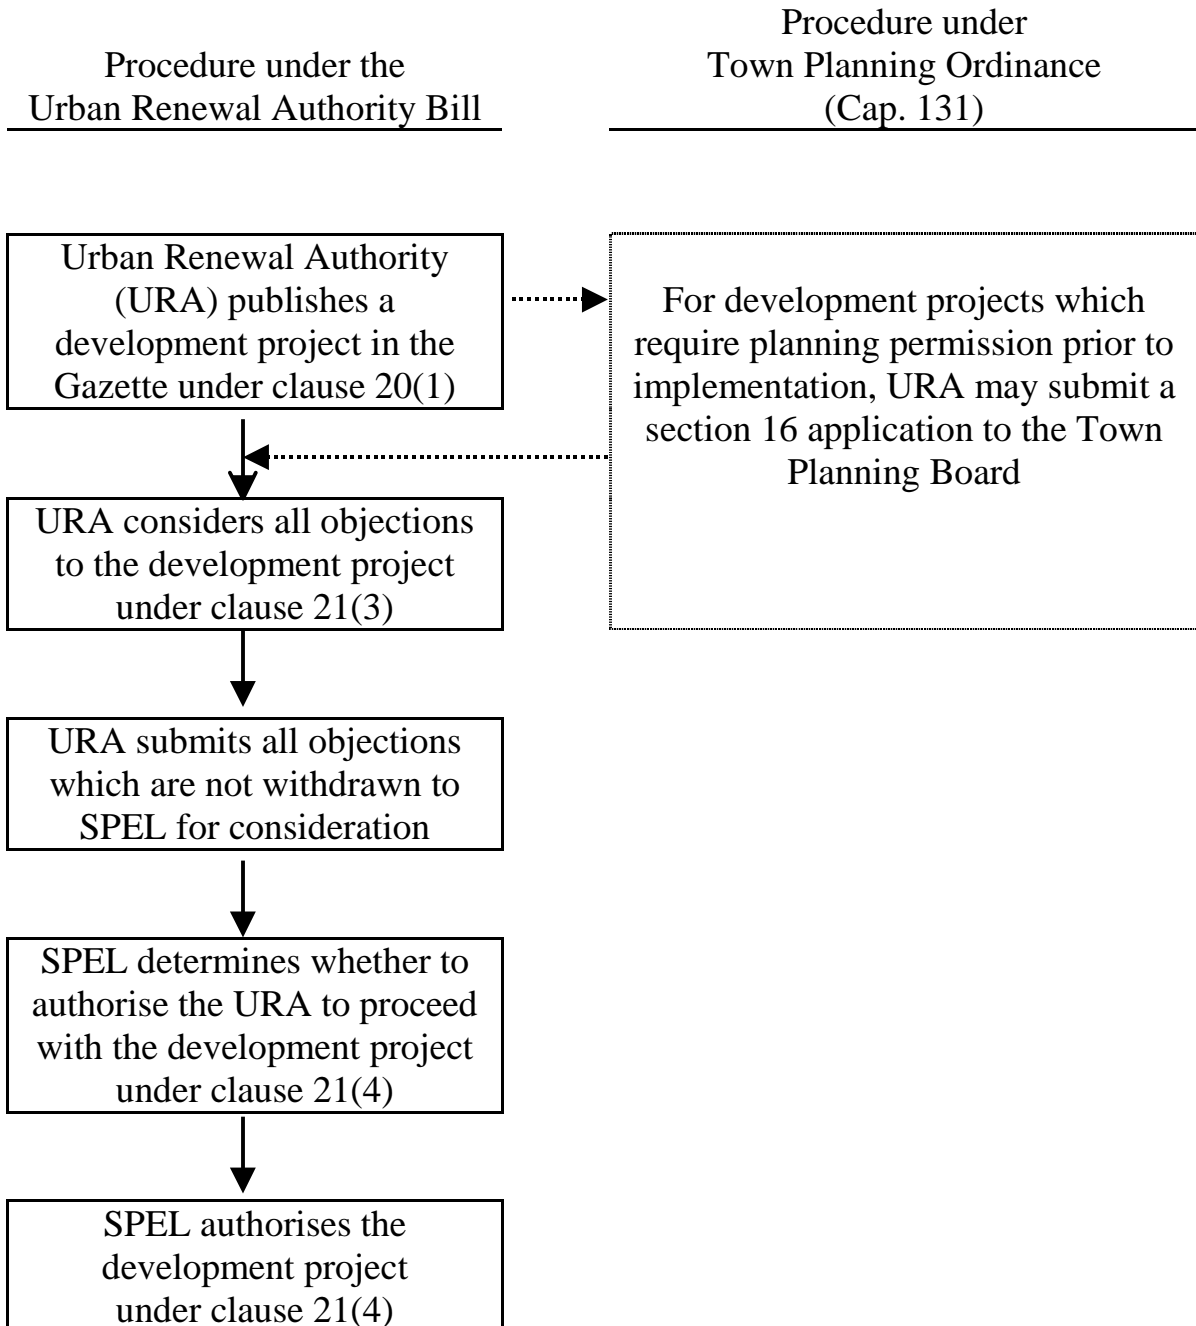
Procedure under the Urban Renewal Authority Bill

Procedure under Town Planning Ordinance (Cap. 131)

Urban Renewal Authority (URA) publishes a development project in the Gazette under clause 20(1)

For development projects which require planning permission prior to implementation, URA may submit a section 16 application to the Town Planning Board

URA considers all objections to the development project under clause 21(3)

URA submits all objections which are not withdrawn to SPEL for consideration

SPEL determines whether to authorise the URA to proceed with the development project under clause 21(4)

SPEL authorises the development project under clause 21(4)